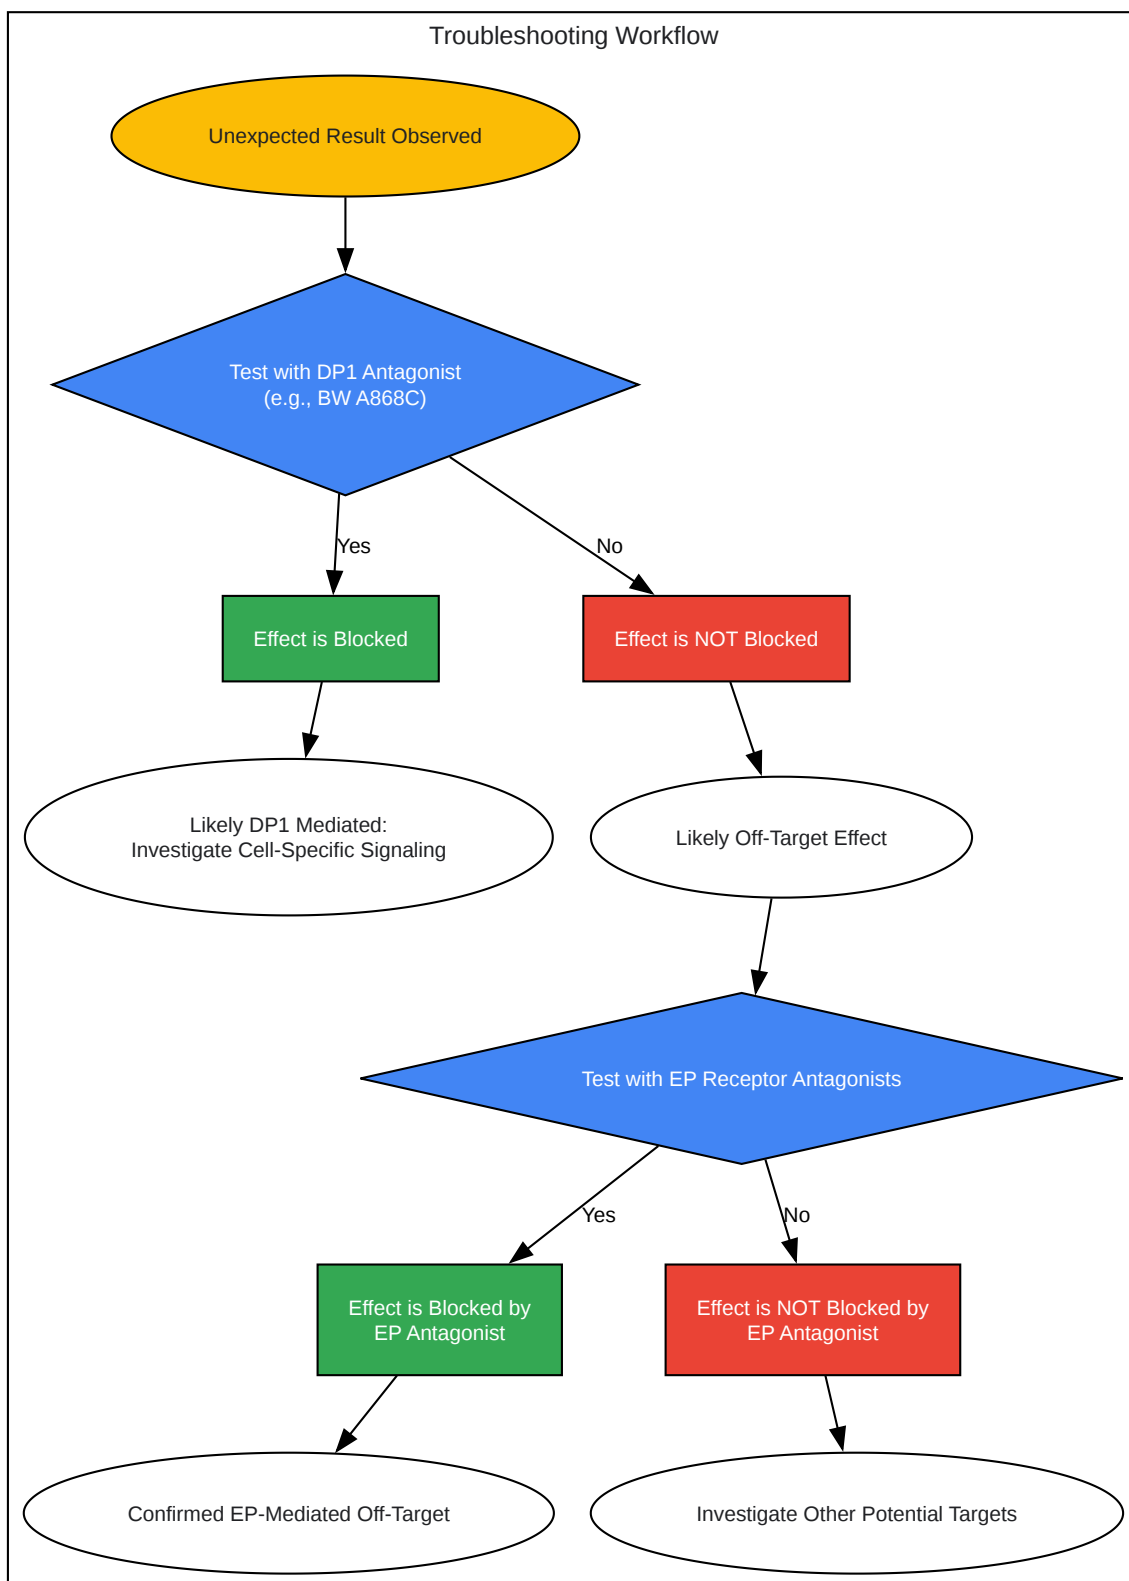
Troubleshooting Workflow

Unexpected Result Observed

Test with DP1 Antagonist
(e.g., BW A868C)

Yes

No

Effect is Blocked

Effect is NOT Blocked

Likely DP1 Mediated:
Investigate Cell-Specific Signaling

Likely Off-Target Effect

Test with EP Receptor Antagonists

Yes

No

Effect is Blocked by
EP Antagonist

Effect is NOT Blocked by
EP Antagonist

Confirmed EP-Mediated Off-Target

Investigate Other Potential Targets